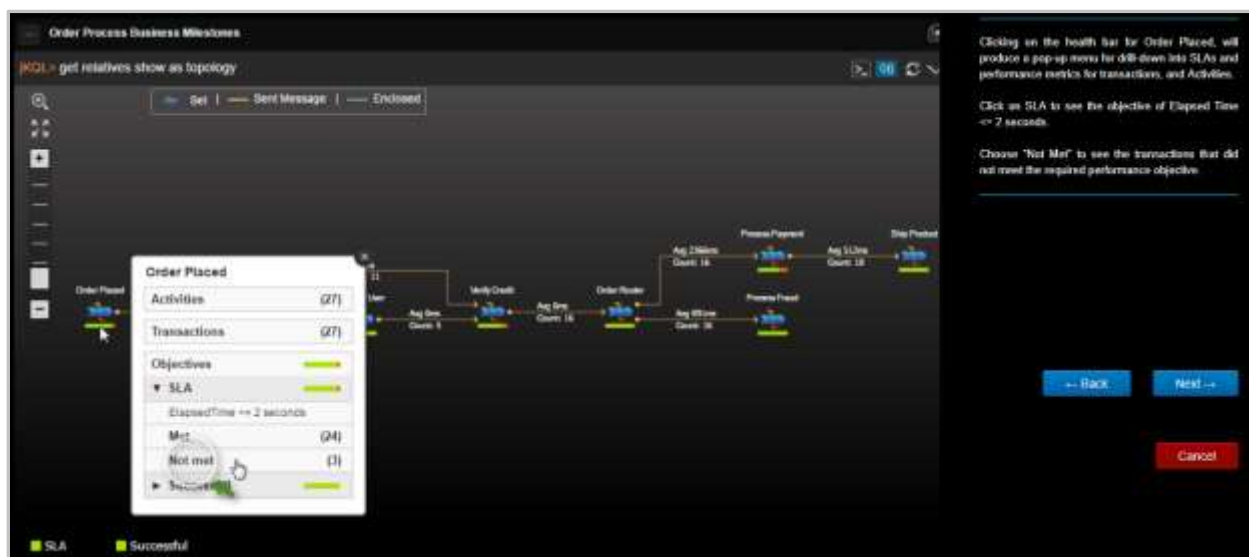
Order Process Business Milestones

JKQL> get relatives show as topology

Set | Sent Message | Enclosed

Order Placed

Order Placed

| | |
|---|---|
| Activities | (27) |
| Transactions | (27) |
| Objectives | |
| ▼ SLA | |
| ElapsedTime <= 2 seconds | |
| Met | (24) |
| Not met | (3) |
| ► Success | |

Verify Credit

Avg 8ms Count: 5

Avg 6ms Count: 16

Order Router

Avg 2.5secs Count: 16

Avg 65ms Count: 14

Process Payment

Avg 3.12ms Count: 18

Process Fraud

Ship Product

SLA Successful

Clicking on the health bar for Order Placed, will produce a pop-up menu for drill-down into SLAs and performance metrics for transactions, and Activities.

Click on SLA to see the objective of Elapsed Time <= 2 seconds.

Choose "Not Met" to see the transactions that did not meet the required performance objective.

← Back

Next →

Cancel